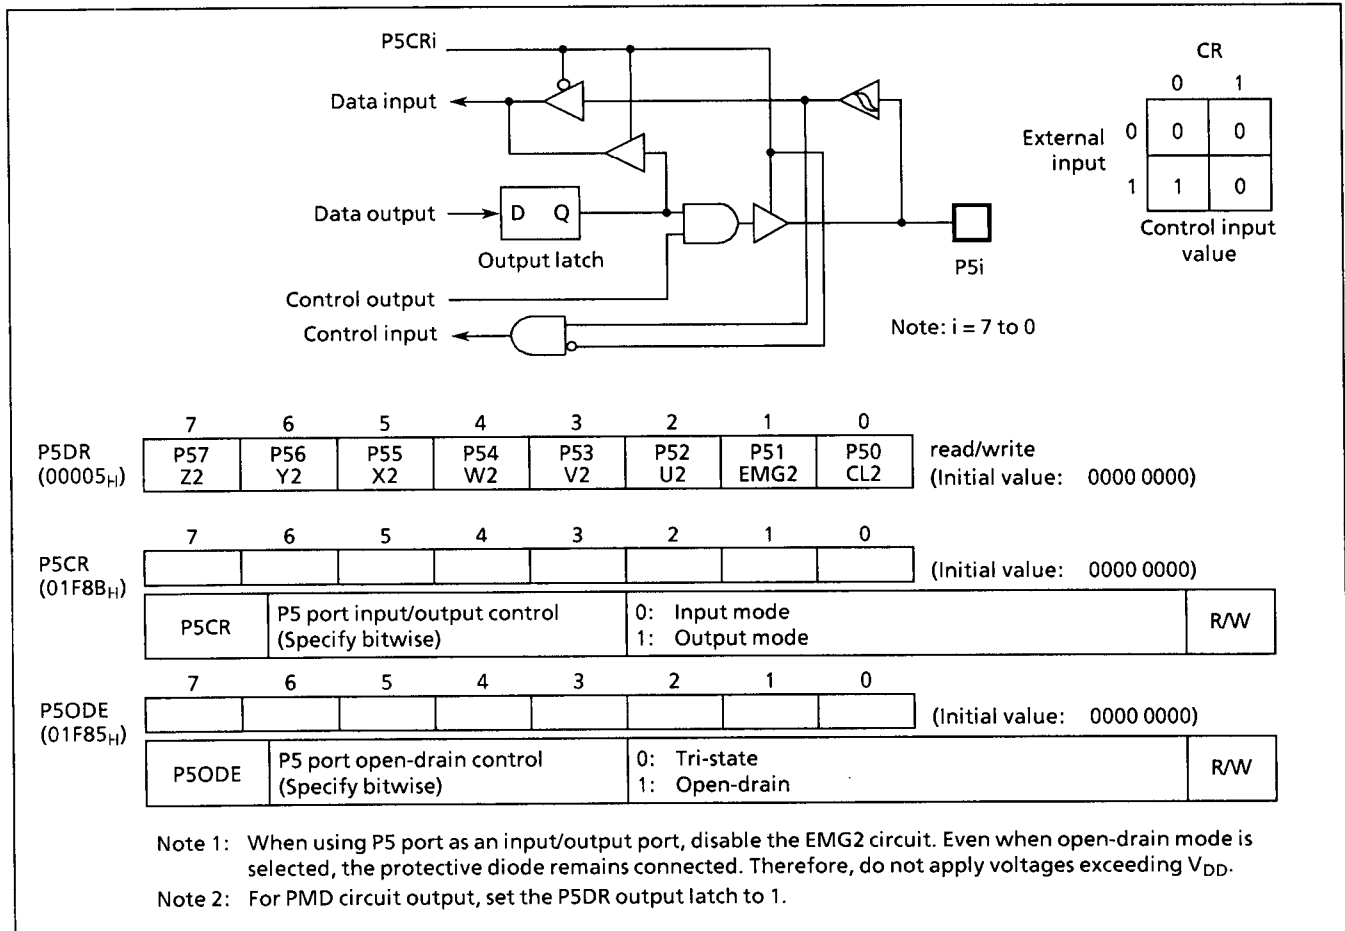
P5CRi

Data input

Data output

D Q

Output latch

Control output

Control input

P5i

Note: i = 7 to 0

CR

| | | 0 | 1 |
|---|---|---|---|
| External input | 0 | 0 | 0 |
| | 1 | 1 | 0 |

Control input value

P5DR
($00005_H$)

| 7 | 6 | 5 | 4 | 3 | 2 | 1 | 0 |
|---|---|---|---|---|---|---|---|
| P57 Z2 | P56 Y2 | P55 X2 | P54 W2 | P53 V2 | P52 U2 | P51 EMG2 | P50 CL2 |

read/write
(Initial value: 0000 0000)

P5CR
($01F8B_H$)

| 7 | 6 | 5 | 4 | 3 | 2 | 1 | 0 |
|---|---|---|---|---|---|---|---|
| | | | | | | | |

(Initial value: 0000 0000)

| P5CR | P5 port input/output control (Specify bitwise) | 0: Input mode 1: Output mode | R/W |
|---|---|---|---|

P5ODE
($01F85_H$)

| 7 | 6 | 5 | 4 | 3 | 2 | 1 | 0 |
|---|---|---|---|---|---|---|---|
| | | | | | | | |

(Initial value: 0000 0000)

| P5ODE | P5 port open-drain control (Specify bitwise) | 0: Tri-state 1: Open-drain | R/W |
|---|---|---|---|

Note 1: When using P5 port as an input/output port, disable the EMG2 circuit. Even when open-drain mode is selected, the protective diode remains connected. Therefore, do not apply voltages exceeding $V_{DD}$.

Note 2: For PMD circuit output, set the P5DR output latch to 1.